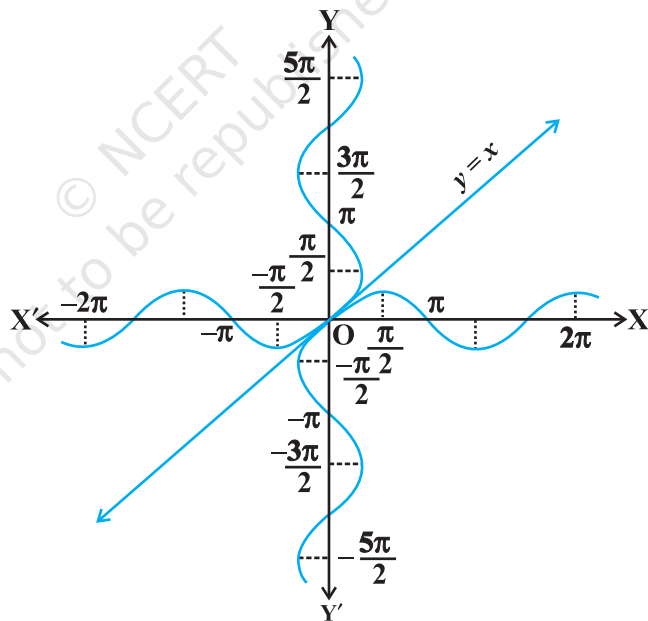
© NCERT
not to be republished

Y

$\frac{5\pi}{2}$

$\frac{3\pi}{2}$

$\pi$

$\frac{\pi}{2}$

$\frac{-\pi}{2}$

$y = x$

X′ $-2\pi$ $-\pi$ O $\frac{\pi}{2}$ $\pi$ $2\pi$ X

$\frac{-\pi}{2}$

$-\pi$

$\frac{-3\pi}{2}$

$-\frac{5\pi}{2}$

Y′